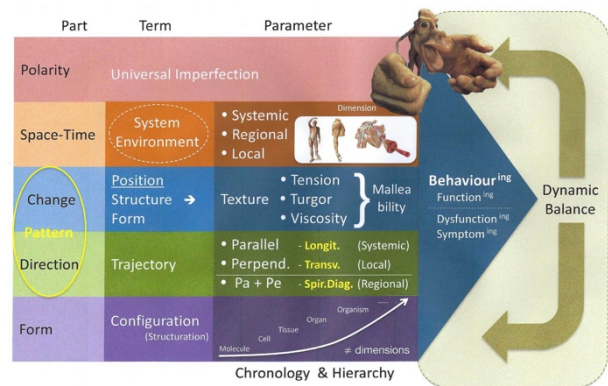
Part | Term | Parameter

Polarity | Universal Imperfection

Space-Time | System Environment | • Systemic • Regional • Local | Dimension

Change | Position Structure Form → | Texture • Tension • Turgor • Viscosity | Malleability

Pattern

Direction | Trajectory | • Parallel - Longit. (Systemic) • Perpend. - Transv. (Local) • Pa + Pe - Spir.Diag. (Regional)

Form | Configuration (Structuration) | Molecule Cell Tissue Organ Organism ... ≠ dimensions

Chronology & Hierarchy

Behaviour$^{ing}$ Function$^{ing}$

Dysfunction$^{ing}$ Symptom$^{ing}$

Dynamic Balance